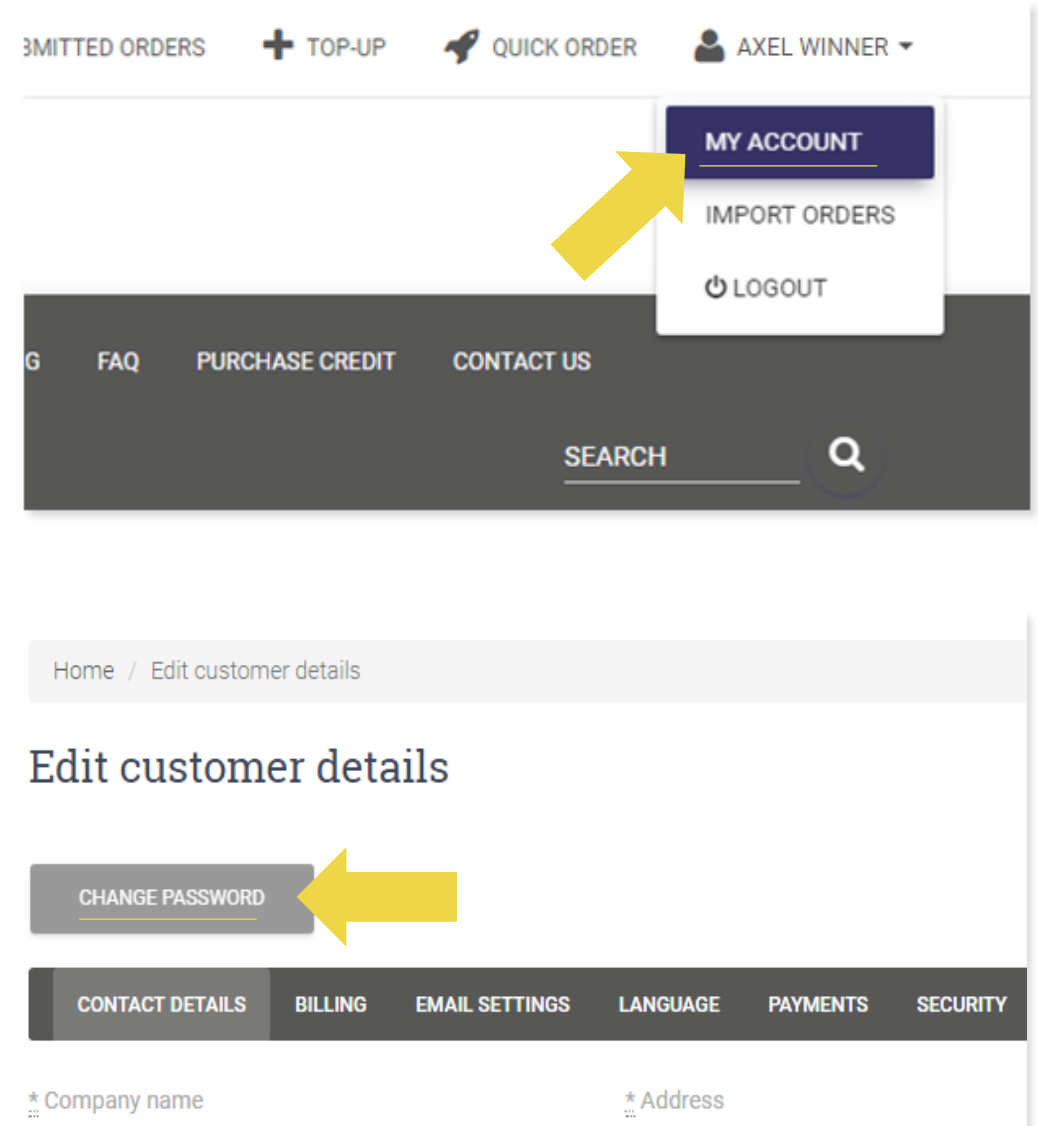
BMITTED ORDERS TOP-UP QUICK ORDER AXEL WINNER

MY ACCOUNT
IMPORT ORDERS
LOGOUT

G FAQ PURCHASE CREDIT CONTACT US

SEARCH

Home / Edit customer details

Edit customer details

CHANGE PASSWORD

| CONTACT DETAILS | BILLING | EMAIL SETTINGS | LANGUAGE | PAYMENTS | SECURITY |
|---|---|---|---|---|---|

* Company name

* Address